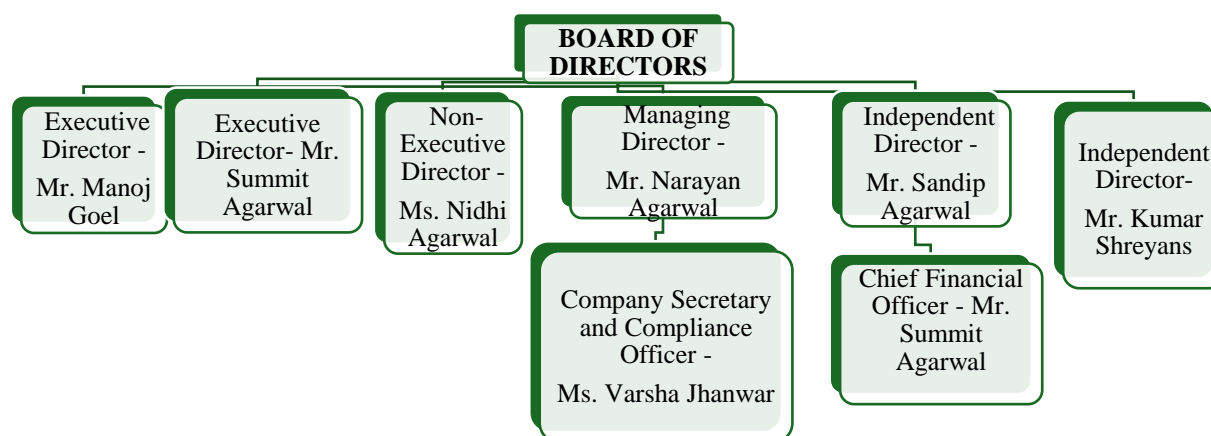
BOARD OF DIRECTORS

Executive Director -
Mr. Manoj Goel

Executive Director- Mr. Summit Agarwal

Non-Executive Director -
Ms. Nidhi Agarwal

Managing Director -
Mr. Narayan Agarwal

Company Secretary and Compliance Officer -
Ms. Varsha Jhanwar

Independent Director -
Mr. Sandip Agarwal

Chief Financial Officer - Mr. Summit Agarwal

Independent Director-
Mr. Kumar Shreyans